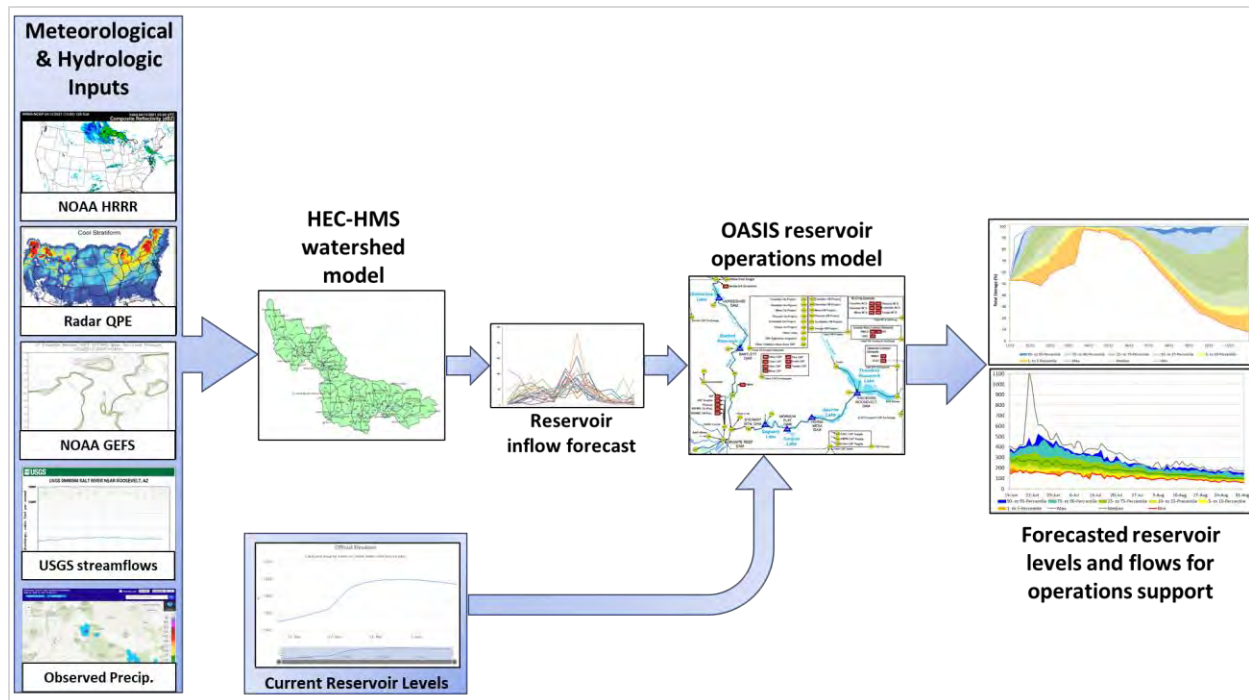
Meteorological & Hydrologic Inputs

Composite Reflectivity (dBZ)

NOAA HRRR

Cool Stratiform

Radar QPE

NOAA GEFS

USGS

NOAA GEFS

USGS streamflows

Observed Precip.

HEC-HMS watershed model

Reservoir inflow forecast

OASIS reservoir operations model

Current Reservoir Levels

Forecasted reservoir levels and flows for operations support